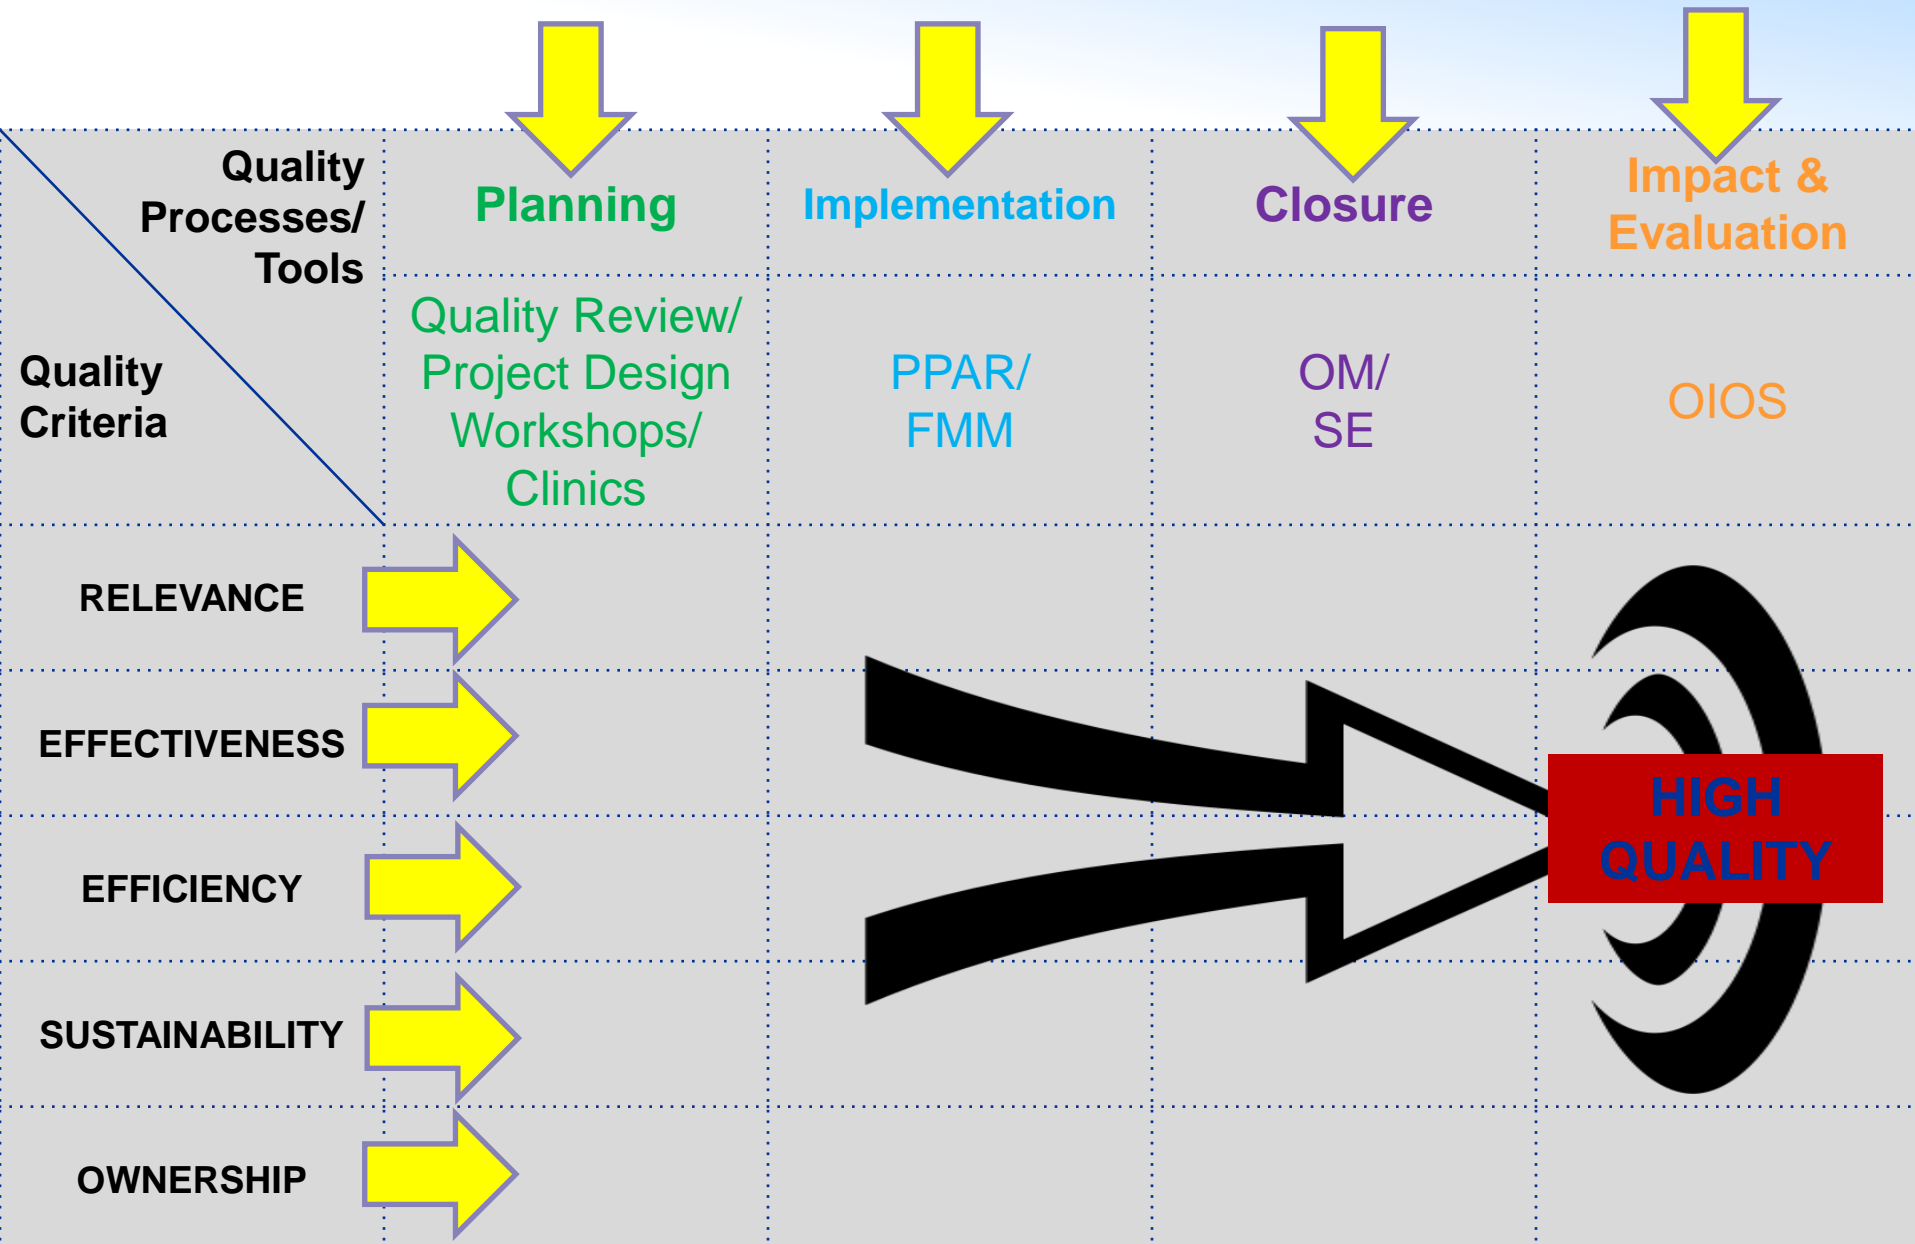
| Quality Processes/ Tools / Quality Criteria | Planning | Implementation | Closure | Impact & Evaluation |
|---|---|---|---|---|
| | Quality Review/ Project Design Workshops/ Clinics | PPAR/ FMM | OM/ SE | OIOS |
| RELEVANCE | | | | |
| EFFECTIVENESS | | | | |
| EFFICIENCY | | | | |
| SUSTAINABILITY | | | | |
| OWNERSHIP | | | | |

HIGH QUALITY